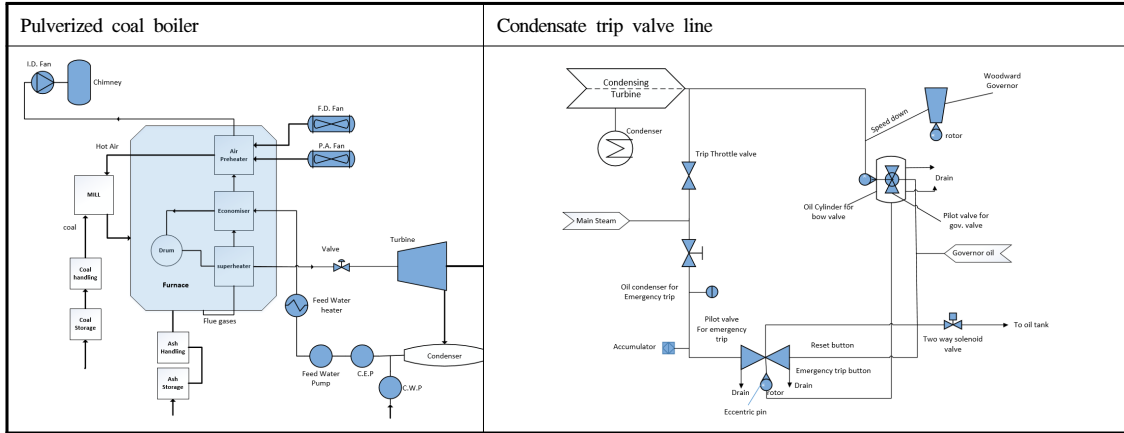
| Pulverized coal boiler | Condensate trip valve line |
|---|---|
| I.D. Fan Chimney F.D. Fan P.A. Fan Hot Air Air Preheater MILL coal Economiser Drum superheater Valve Turbine Furnace Coal handling Coal Storage Flue gases Feed Water heater Ash Handling Ash Storage Feed Water Pump C.E.P Condenser C.W.P | Condensing Turbine Woodward Governor Speed down rotor Condenser Trip Throttle valve Drain Oil Cylinder for bow valve Pilot valve for gov. valve Main Steam Governor oil Oil condenser for Emergency trip Pilot valve For emergency trip To oil tank Accumulator Reset button Two way solenoid valve Emergency trip button Drain Drain rotor Eccentric pin |